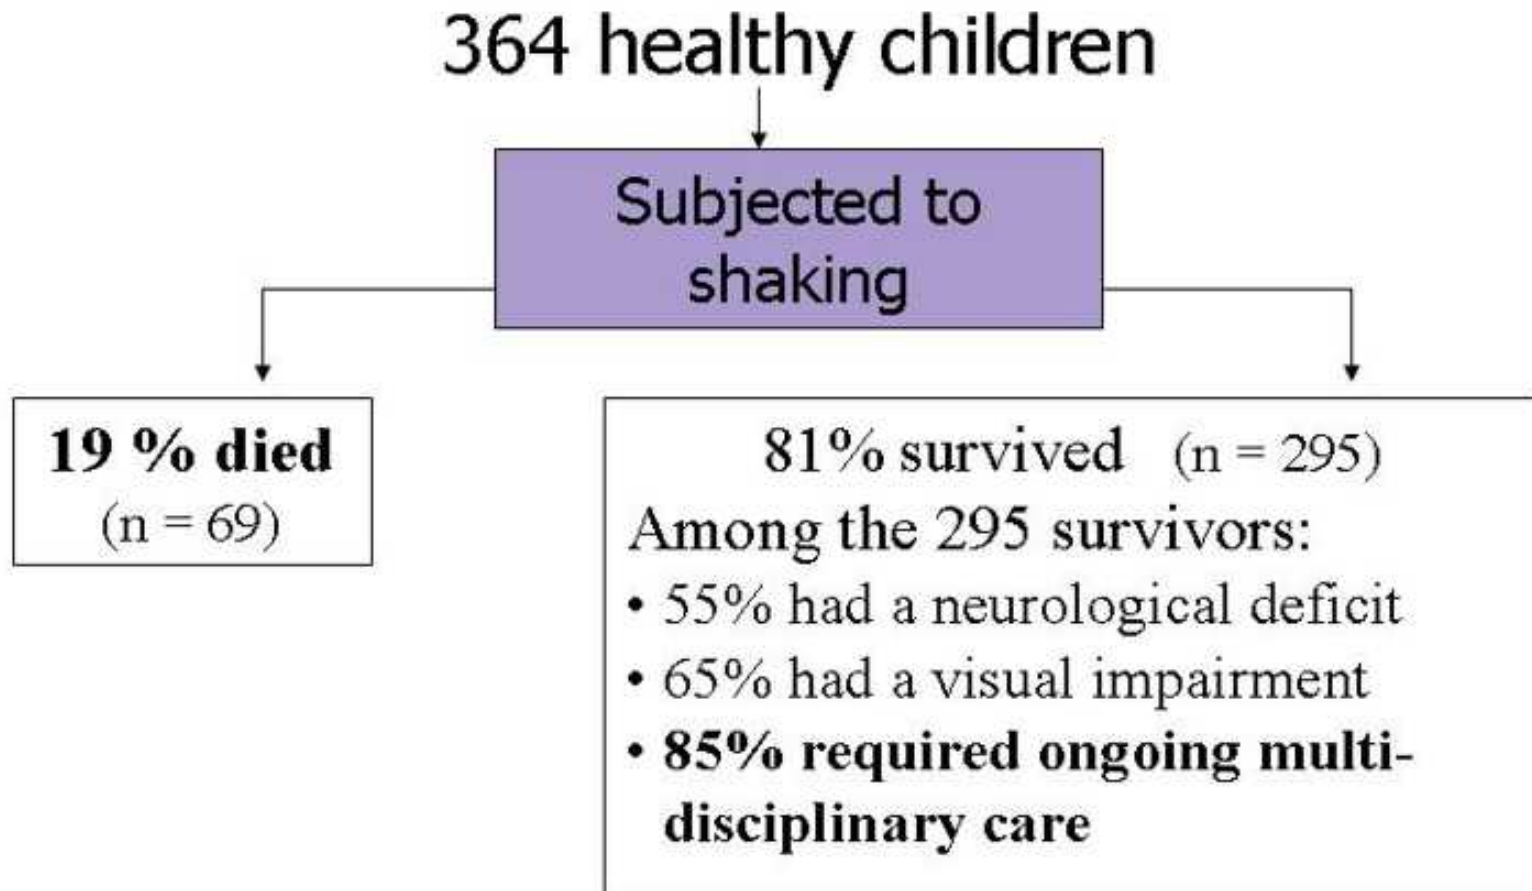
364 healthy children

Subjected to shaking

**19 % died**
(n = 69)

81% survived (n = 295)
Among the 295 survivors:
• 55% had a neurological deficit
• 65% had a visual impairment
• **85% required ongoing multidisciplinary care**